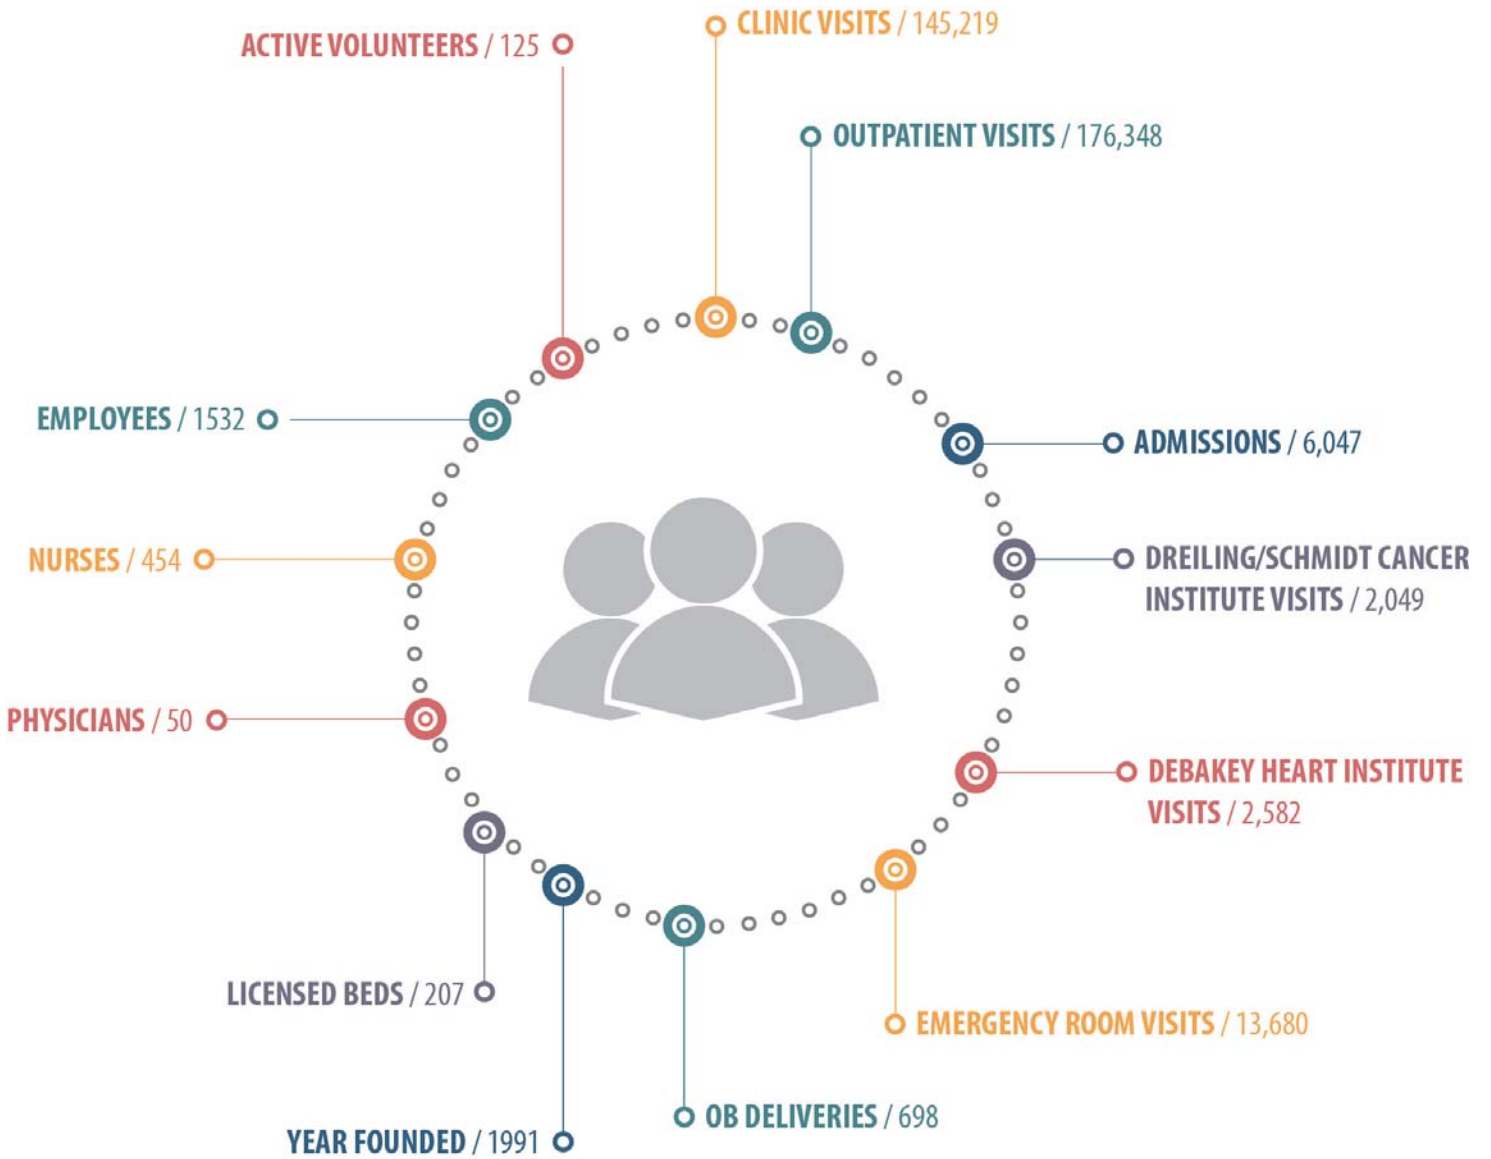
CLINIC VISITS / 145,219

ACTIVE VOLUNTEERS / 125

OUTPATIENT VISITS / 176,348

EMPLOYEES / 1532

ADMISSIONS / 6,047

NURSES / 454

DREILING/SCHMIDT CANCER INSTITUTE VISITS / 2,049

PHYSICIANS / 50

DEBAKEY HEART INSTITUTE VISITS / 2,582

LICENSED BEDS / 207

EMERGENCY ROOM VISITS / 13,680

OB DELIVERIES / 698

YEAR FOUNDED / 1991